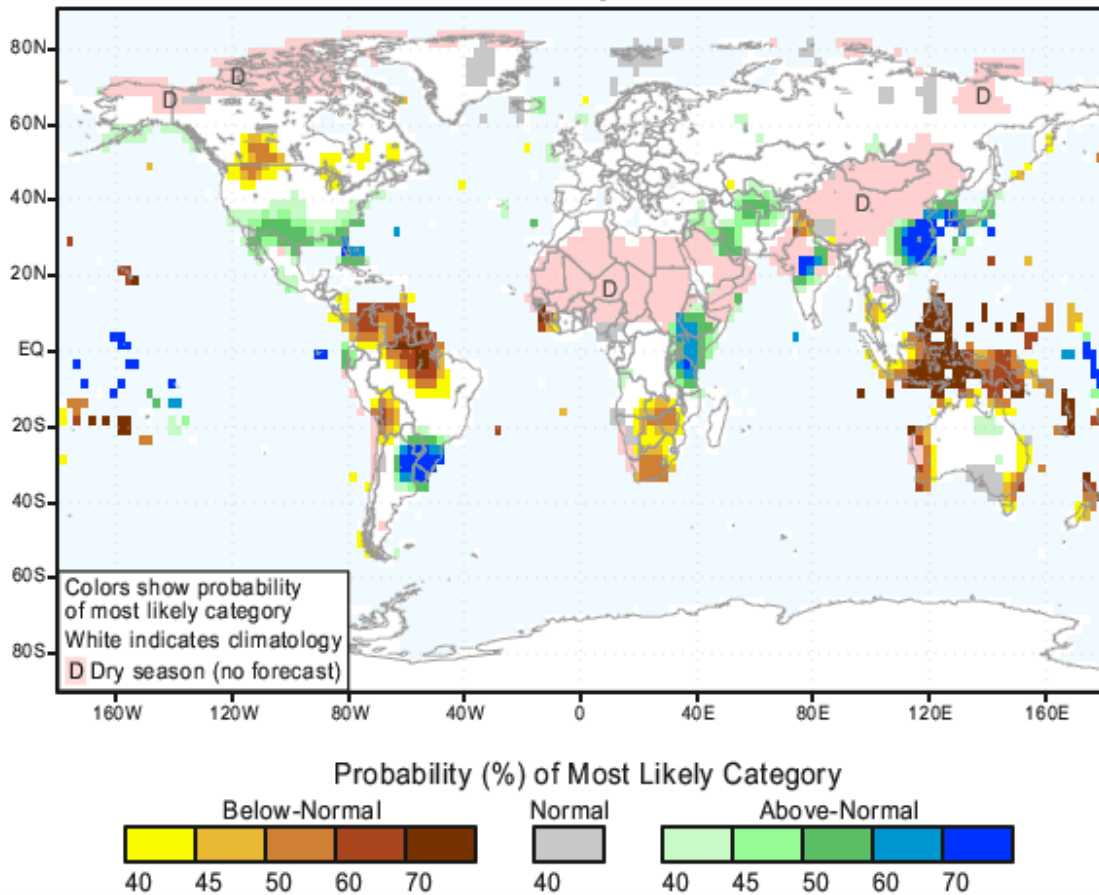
80N
60N
40N
20N
EQ
20S
40S
60S
80S

D
D
D
D
D
D

Colors show probability of most likely category
White indicates climatology
D Dry season (no forecast)

160W 120W 80W 40W 0 40E 80E 120E 160E

Probability (%) of Most Likely Category

Below-Normal
40 45 50 60 70

Normal
40

Above-Normal
40 45 50 60 70